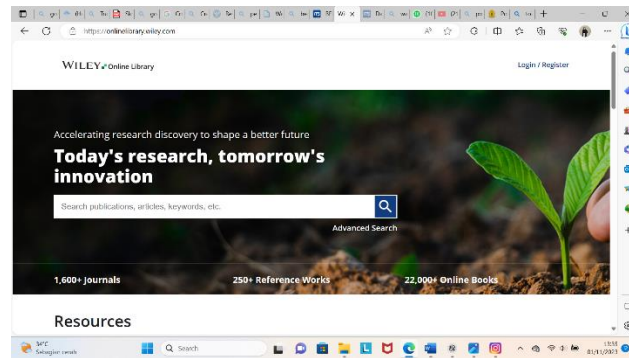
https://onlinelibrary.wiley.com

WILEY Online Library

Login / Register

Accelerating research discovery to shape a better future

Today's research, tomorrow's innovation

Search publications, articles, keywords, etc.

Advanced Search

1,600+ Journals

250+ Reference Works

22,000+ Online Books

Resources

Search